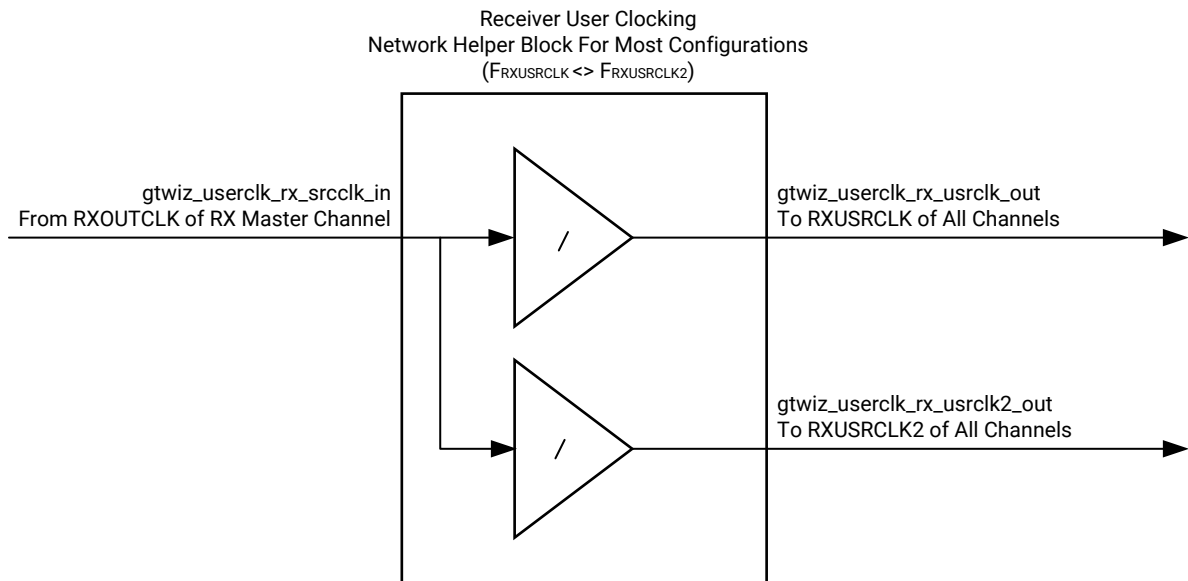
Receiver User Clocking
Network Helper Block For Most Configurations
(FRXUSRCLK <> FRXUSRCLK2)

gtwiz_userclk_rx_srcclk_in
From RXOUTCLK of RX Master Channel

/

/

gtwiz_userclk_rx_usrclk_out
To RXUSRCLK of All Channels

gtwiz_userclk_rx_usrclk2_out
To RXUSRCLK2 of All Channels